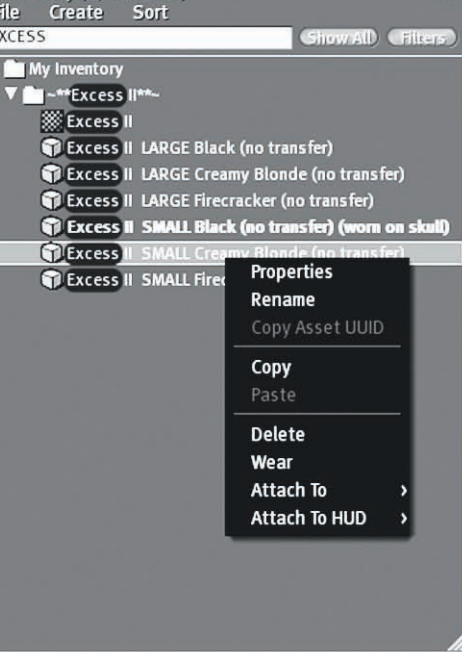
ile Create Sort
XCESS
Show All Filters
My Inventory
~**Excess II**~
Excess II
Excess II LARGE Black (no transfer)
Excess II LARGE Creamy Blonde (no transfer)
Excess II LARGE Firecracker (no transfer)
Excess II SMALL Black (no transfer) (worn on skull)
Excess II SMALL Creamy Blonde (no transfer)
Excess II SMALL Firec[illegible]

Properties
Rename
Copy Asset UUID
Copy
Paste
Delete
Wear
Attach To
Attach To HUD